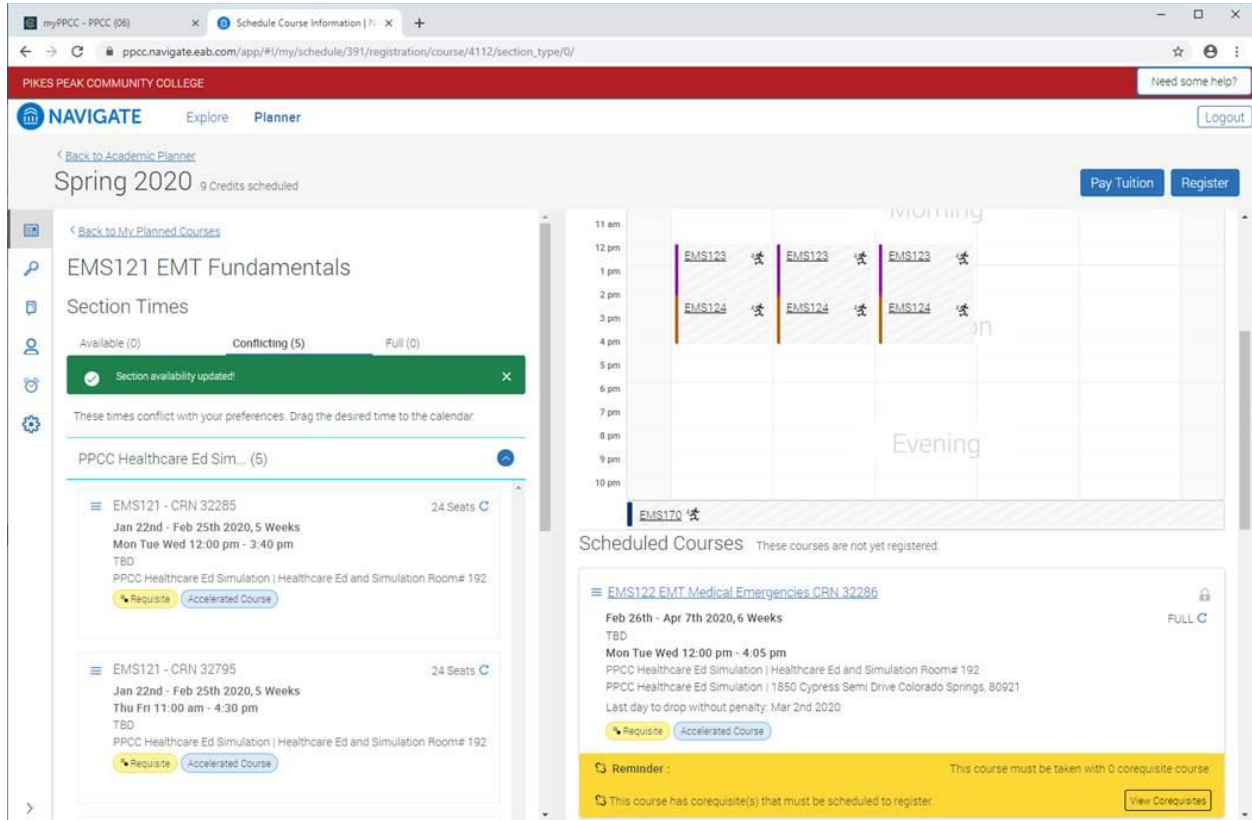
myPPCC - PPCC (06)
Schedule Course Information | N
ppcc.navigate.eab.com/app/#!/my/schedule/391/registration/course/4112/section_type/0/

PIKES PEAK COMMUNITY COLLEGE
Need some help?
NAVIGATE
Explore
Planner
Logout

< Back to Academic Planner
Spring 2020 9 Credits scheduled
Pay Tuition
Register

< Back to My Planned Courses
EMS121 EMT Fundamentals
Section Times
Available (0)
Conflicting (5)
Full (0)
Section availability updated!
These times conflict with your preferences. Drag the desired time to the calendar.
PPCC Healthcare Ed Sim... (5)

EMS121 - CRN 32285
24 Seats
Jan 22nd - Feb 25th 2020, 5 Weeks
Mon Tue Wed 12:00 pm - 3:40 pm
TBD
PPCC Healthcare Ed Simulation | Healthcare Ed and Simulation Room# 192
Requisite
Accelerated Course

EMS121 - CRN 32795
24 Seats
Jan 22nd - Feb 25th 2020, 5 Weeks
Thu Fri 11:00 am - 4:30 pm
TBD
PPCC Healthcare Ed Simulation | Healthcare Ed and Simulation Room# 192
Requisite
Accelerated Course

11 am
12 pm
1 pm
2 pm
3 pm
4 pm
5 pm
6 pm
7 pm
8 pm
9 pm
10 pm
Morning
EMS123
EMS123
EMS123
EMS124
EMS124
EMS124
Evening
EMS170

Scheduled Courses These courses are not yet registered.

EMS122 EMT Medical Emergencies CRN 32286
Feb 26th - Apr 7th 2020, 6 Weeks
FULL
TBD
Mon Tue Wed 12:00 pm - 4:05 pm
PPCC Healthcare Ed Simulation | Healthcare Ed and Simulation Room# 192
PPCC Healthcare Ed Simulation | 1850 Cypress Semi Drive Colorado Springs, 80921
Last day to drop without penalty: Mar 2nd 2020
Requisite
Accelerated Course
Reminder :
This course must be taken with 0 corequisite course
This course has corequisite(s) that must be scheduled to register
View Corequisites